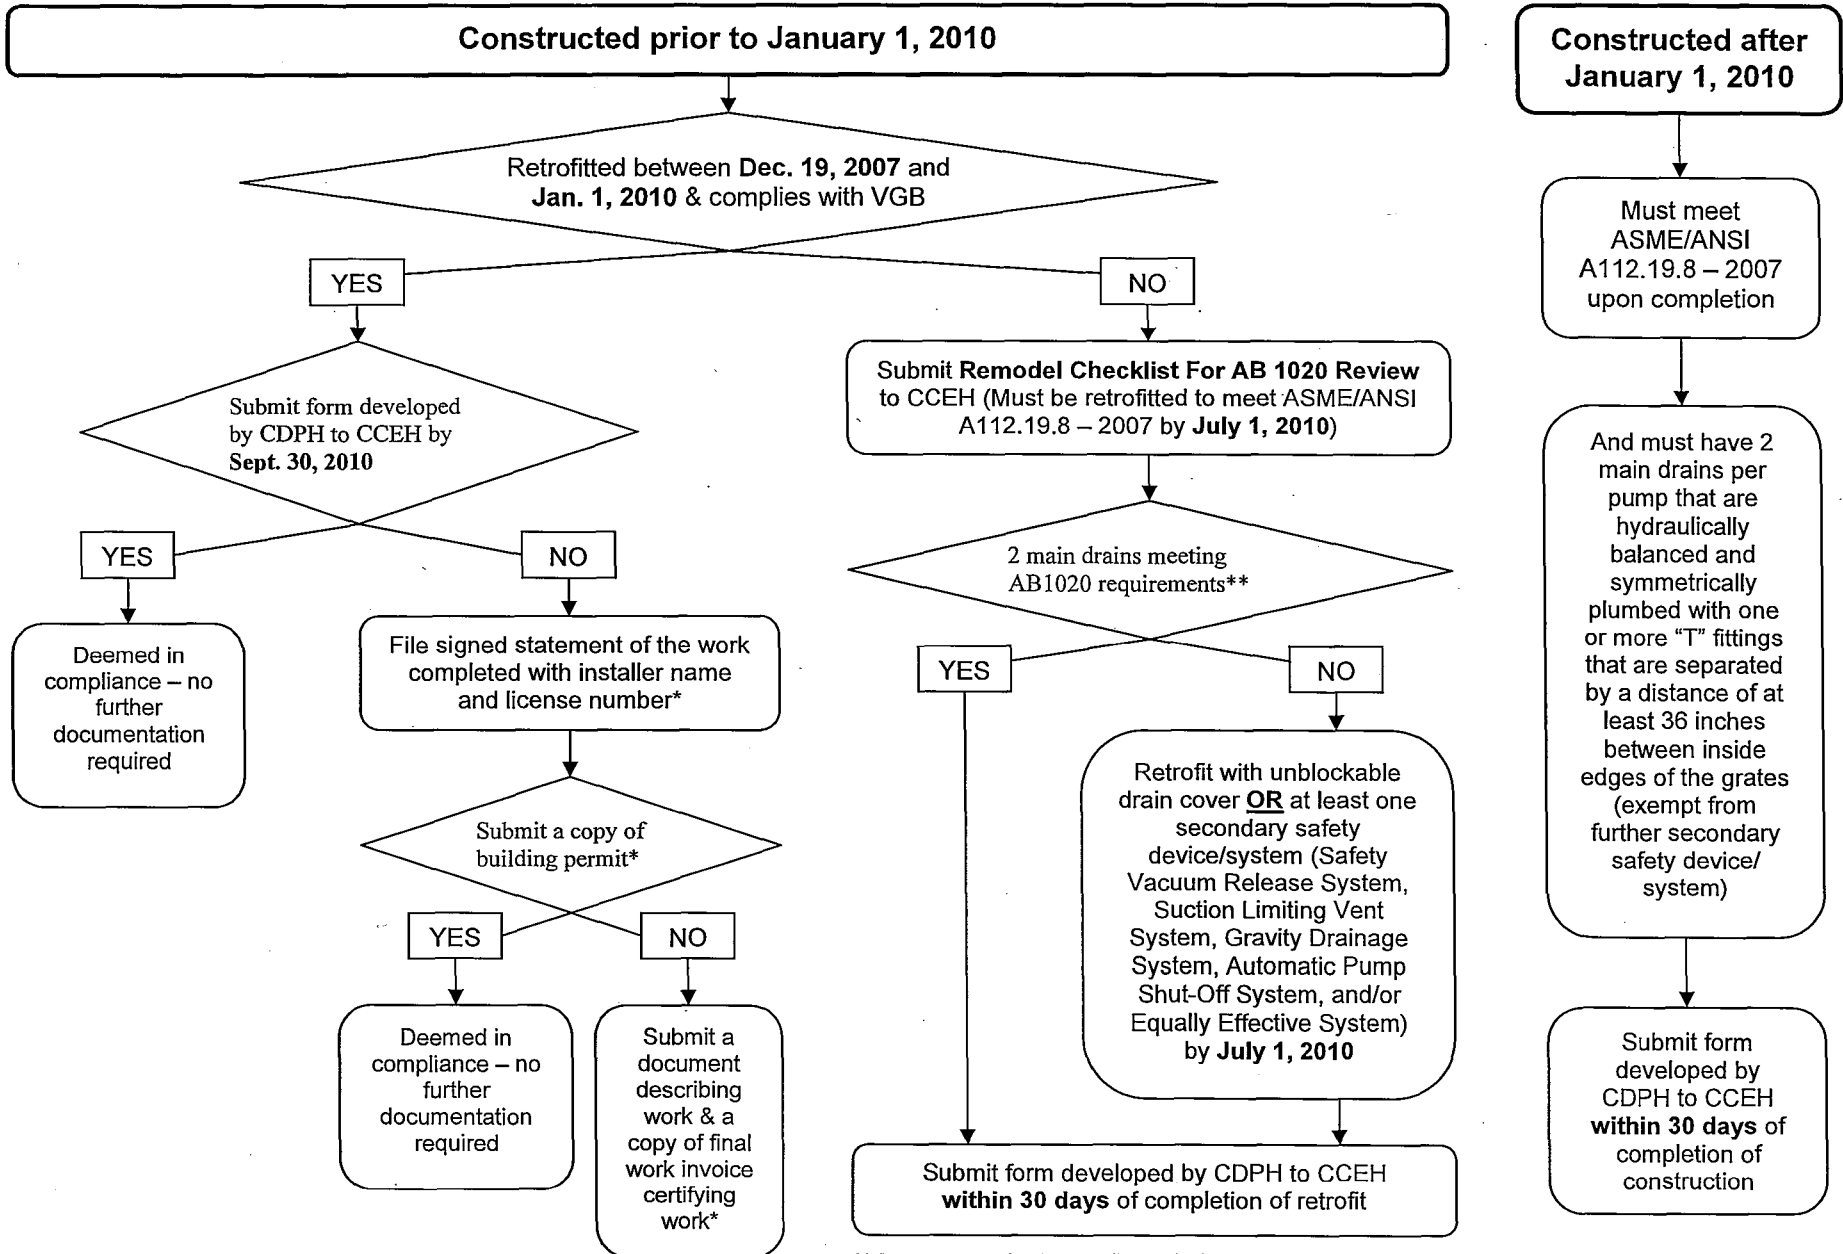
Constructed prior to January 1, 2010

Retrofitted between Dec. 19, 2007 and Jan. 1, 2010 & complies with VGB

YES

NO

Submit form developed by CDPH to CCEH by Sept. 30, 2010

YES

NO

Deemed in compliance – no further documentation required

File signed statement of the work completed with installer name and license number*

Submit a copy of building permit*

YES

NO

Deemed in compliance – no further documentation required

Submit a document describing work & a copy of final work invoice certifying work*

Submit Remodel Checklist For AB 1020 Review to CCEH (Must be retrofitted to meet ASME/ANSI A112.19.8 – 2007 by July 1, 2010)

2 main drains meeting AB1020 requirements**

YES

NO

Retrofit with unblockable drain cover OR at least one secondary safety device/system (Safety Vacuum Release System, Suction Limiting Vent System, Gravity Drainage System, Automatic Pump Shut-Off System, and/or Equally Effective System) by July 1, 2010

Submit form developed by CDPH to CCEH within 30 days of completion of retrofit

Constructed after January 1, 2010

Must meet ASME/ANSI A112.19.8 – 2007 upon completion

And must have 2 main drains per pump that are hydraulically balanced and symmetrically plumbed with one or more "T" fittings that are separated by a distance of at least 36 inches between inside edges of the grates (exempt from further secondary safety device/ system)

Submit form developed by CDPH to CCEH within 30 days of completion of construction